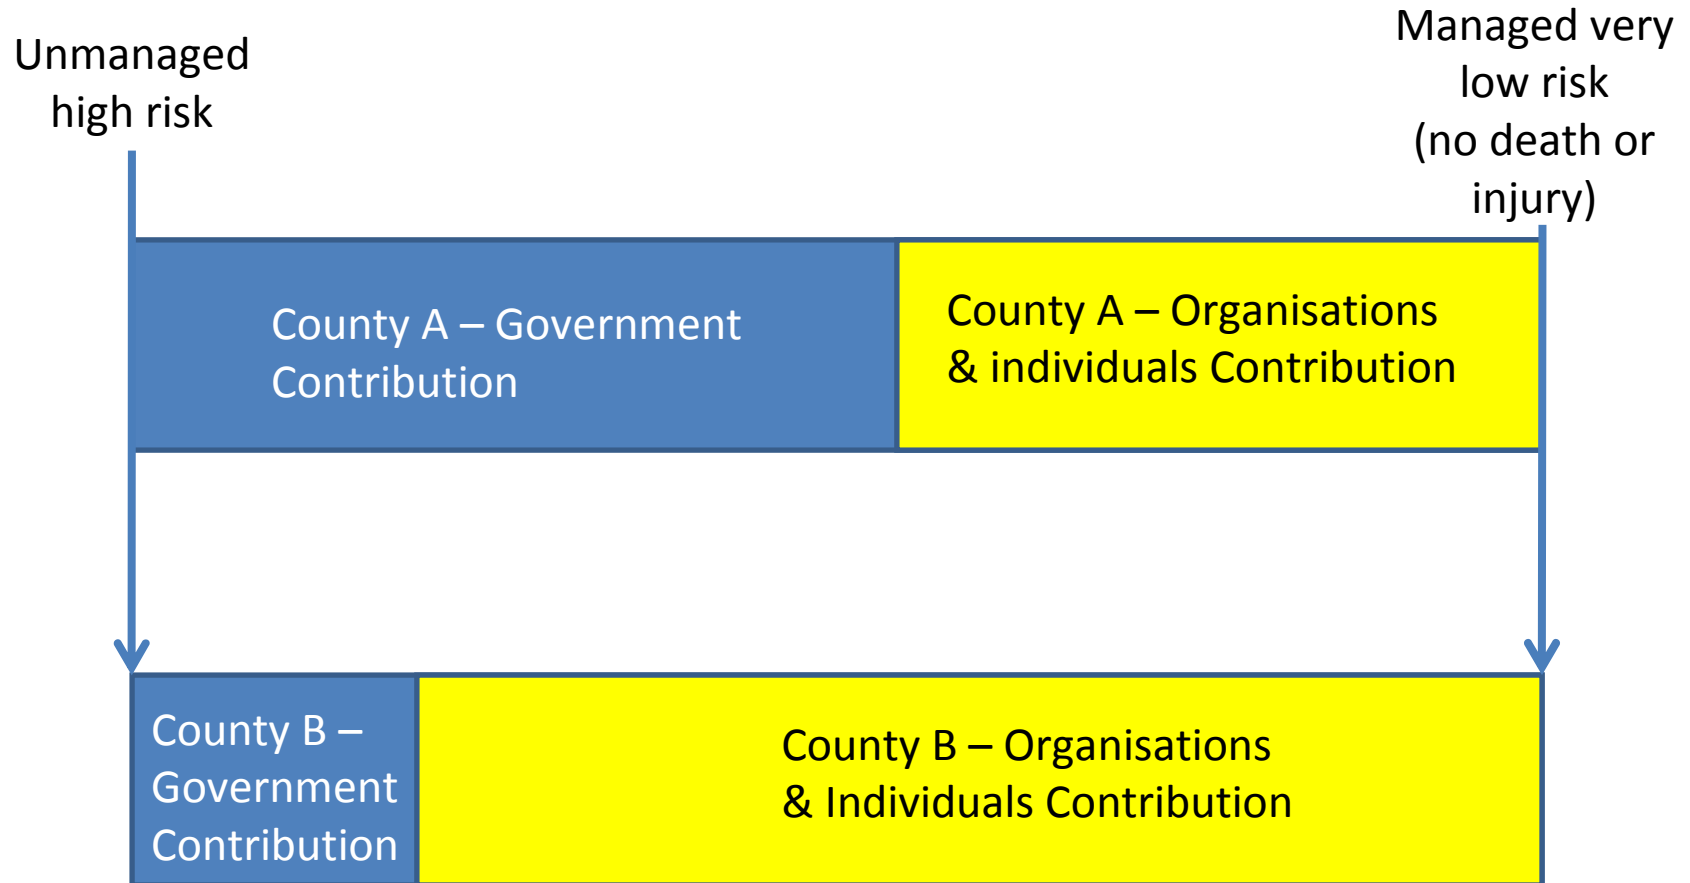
Unmanaged high risk

Managed very low risk (no death or injury)

County A – Government Contribution

County A – Organisations & individuals Contribution

County B – Government Contribution

County B – Organisations & Individuals Contribution